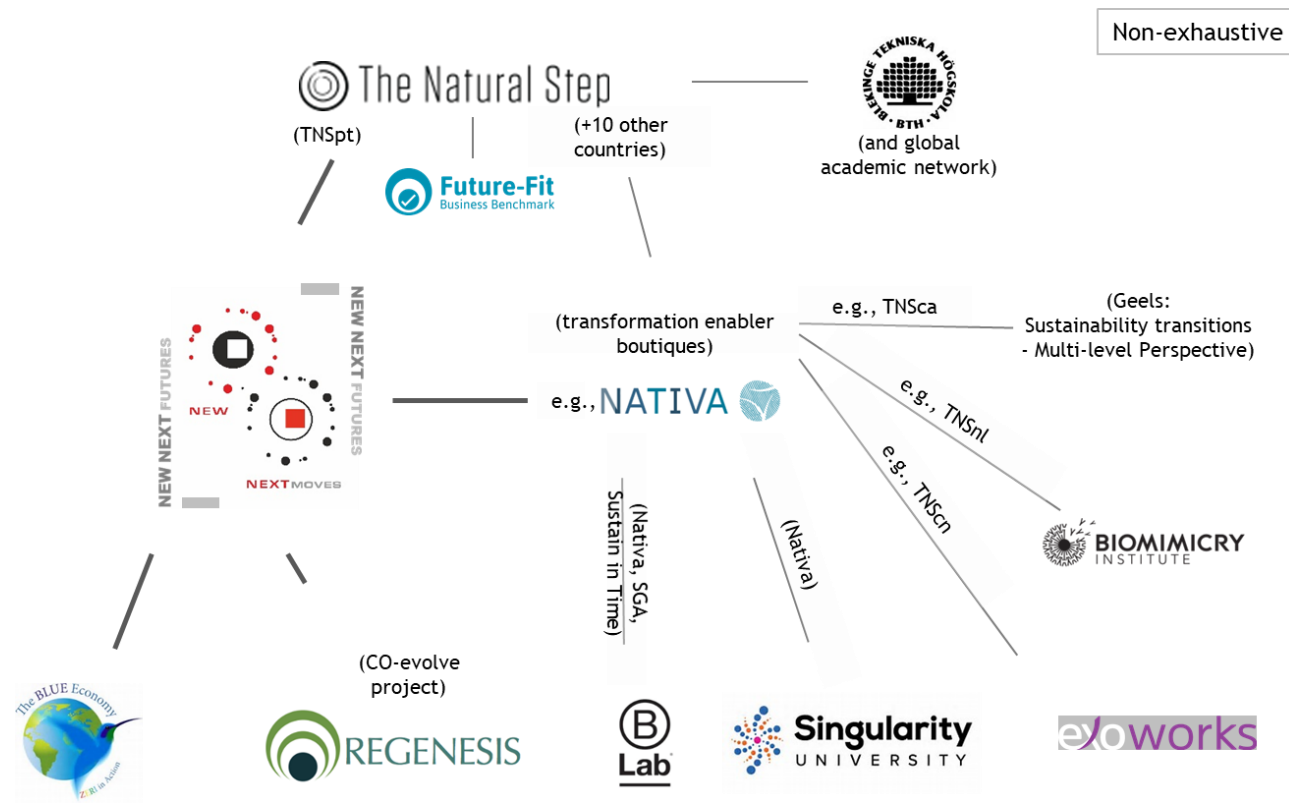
Non-exhaustive

The Natural Step

BLEKINGE TEKNISKA HÖGSKOLA BTH

(and global academic network)

(TNSpt)

(+10 other countries)

Future-Fit Business Benchmark

NEW NEXT FUTURES

NEW NEXT FUTURES

NEW

NEXTMOVES

(transformation enabler boutiques)

e.g., TNSca

(Geels: Sustainability transitions - Multi-level Perspective)

e.g., NATIVA

e.g., TNSnl

e.g., TNScn

BIOMIMICRY INSTITUTE

(Nativa, SGA, Sustain in Time)

(Nativa)

(CO-evolve project)

The BLUE Economy ZERI in Action

REGENESIS

B Lab

Singularity UNIVERSITY

exoworks